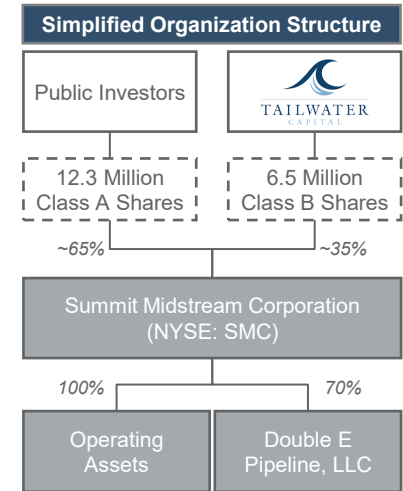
Simplified Organization Structure

Public Investors

TAILWATER
CAPITAL

12.3 Million Class A Shares

6.5 Million Class B Shares

~65%

~35%

Summit Midstream Corporation (NYSE: SMC)

100%

70%

Operating Assets

Double E Pipeline, LLC